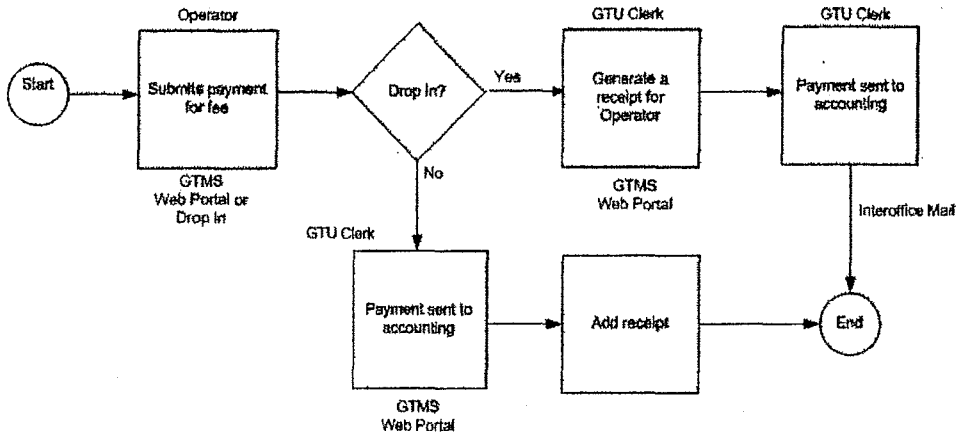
Operator

GTU Clerk

GTU Clerk

Start

Submits payment for fee

Drop In?

Yes

Generate a receipt for Operator

Payment sent to accounting

GTMS Web Portal or Drop In

No

GTMS Web Portal

Interoffice Mail

GTU Clerk

Payment sent to accounting

Add receipt

End

GTMS Web Portal